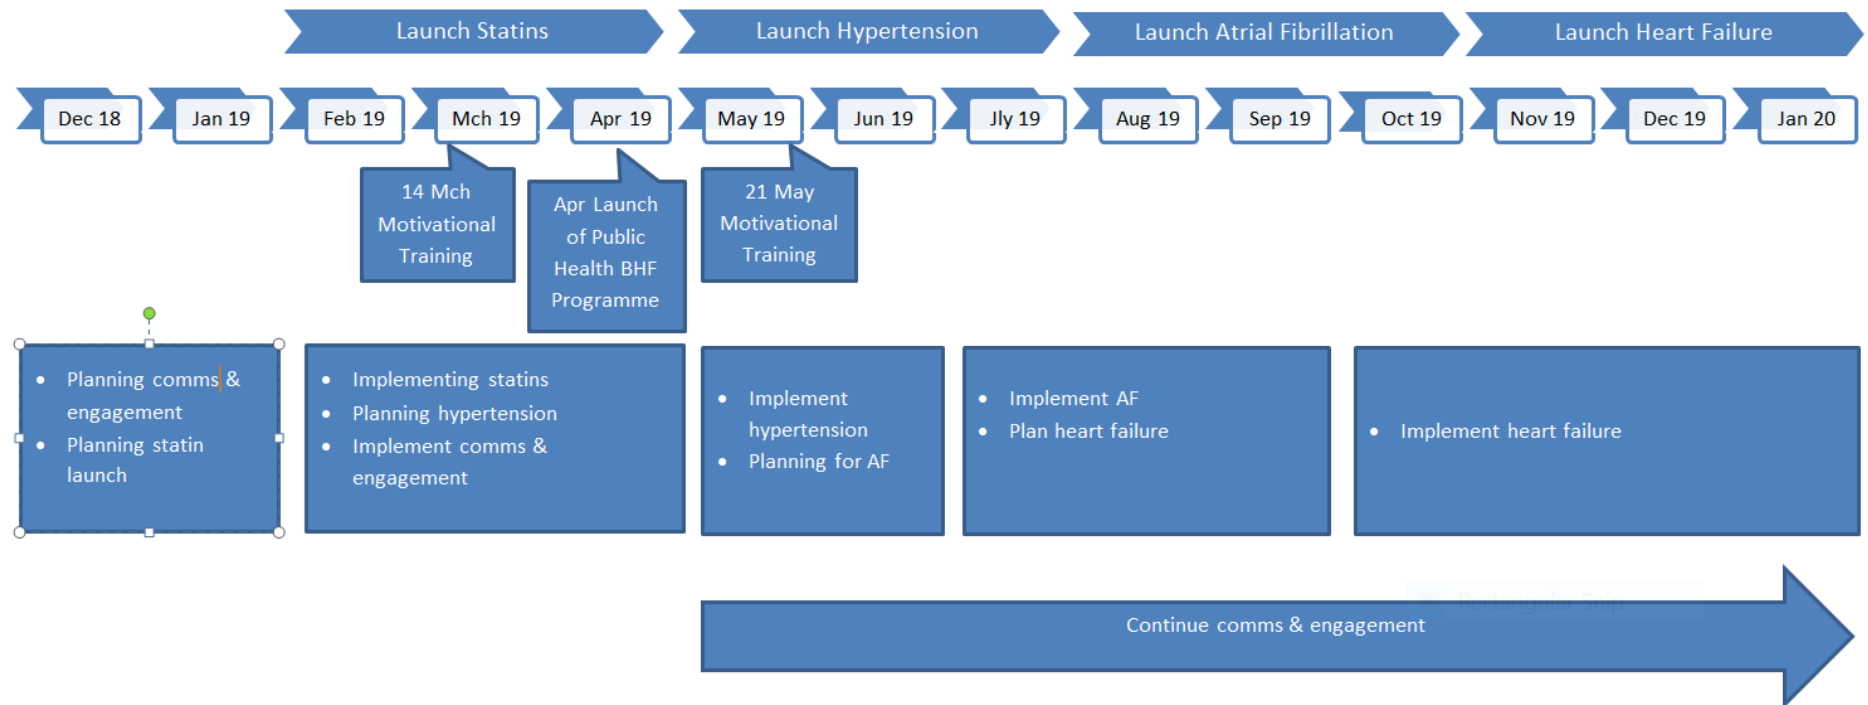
Launch Statins

Launch Hypertension

Launch Atrial Fibrillation

Launch Heart Failure

Dec 18

Jan 19

Feb 19

Mch 19

Apr 19

May 19

Jun 19

Jly 19

Aug 19

Sep 19

Oct 19

Nov 19

Dec 19

Jan 20

14 Mch Motivational Training

Apr Launch of Public Health BHF Programme

21 May Motivational Training

- Planning comms & engagement
- Planning statin launch

- Implementing statins
- Planning hypertension
- Implement comms & engagement

- Implement hypertension
- Planning for AF

- Implement AF
- Plan heart failure

- Implement heart failure

Continue comms & engagement

Rectangular Snip